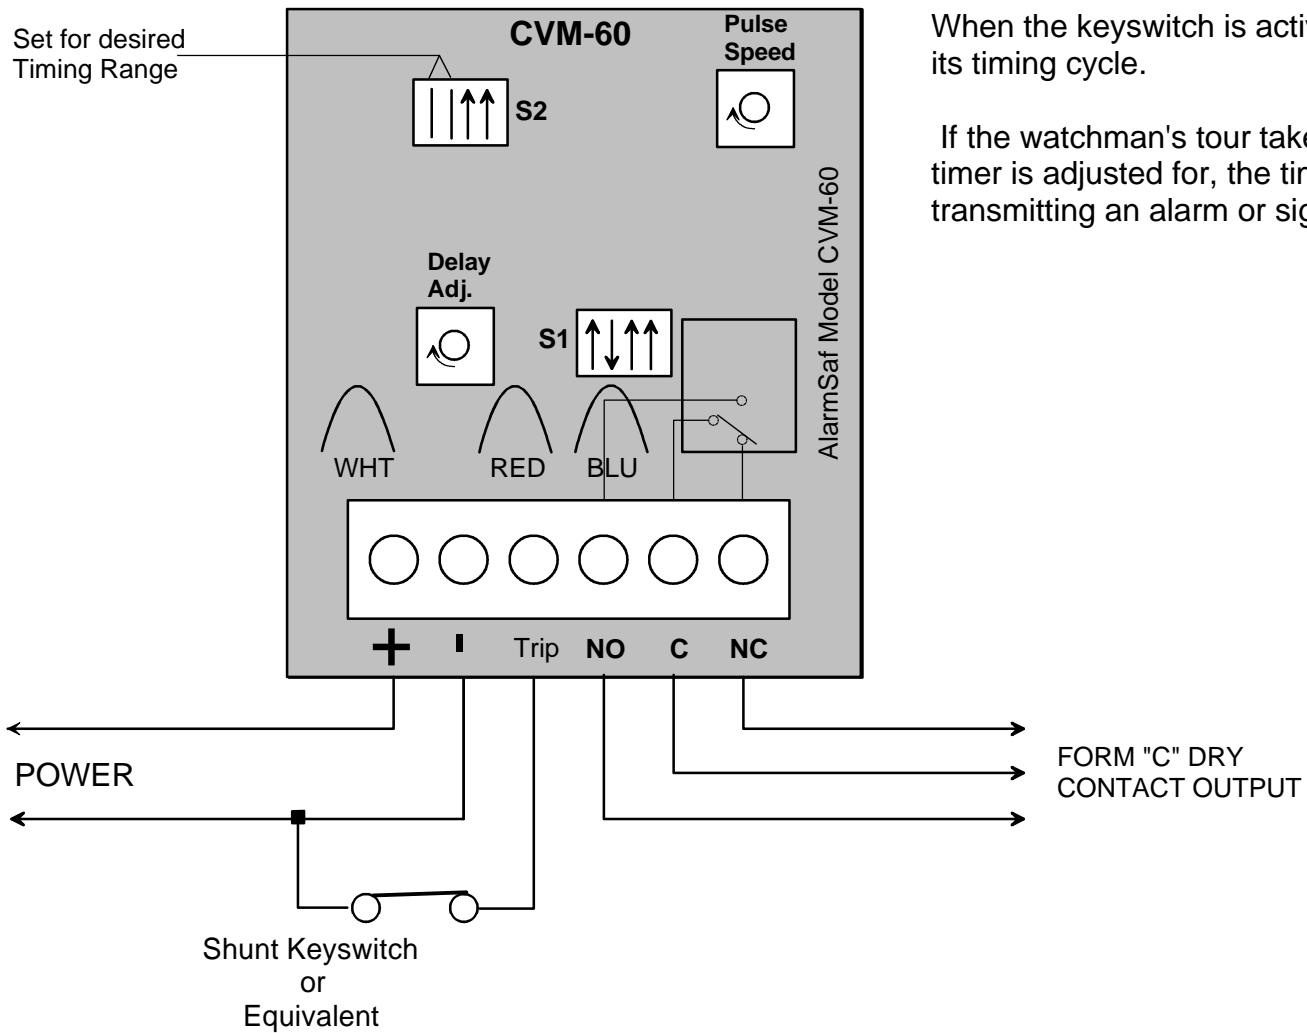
Set for desired Timing Range

CVM-60

Pulse Speed

S2

AlarmSaf Model CVM-60

Delay Adj.

S1

WHT

RED

BLU

+

-

Trip

NO

C

NC

POWER

Shunt Keyswitch or Equivalent

FORM "C" DRY CONTACT OUTPUT

When the keyswitch is activ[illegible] its timing cycle.

If the watchman's tour take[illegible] timer is adjusted for, the tim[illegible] transmitting an alarm or sig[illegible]